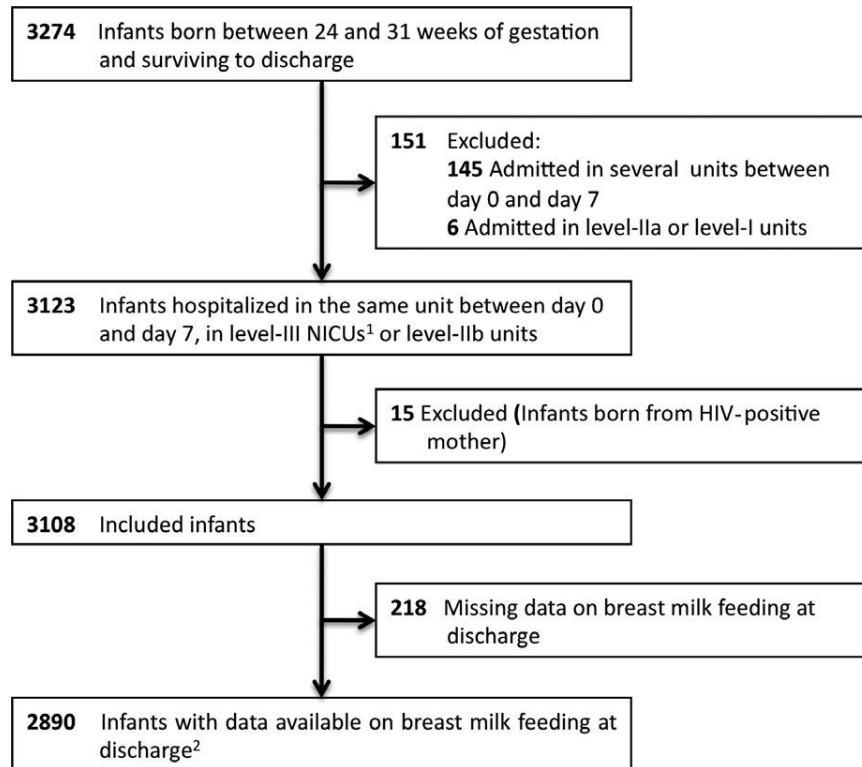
**3274** Infants born between 24 and 31 weeks of gestation and surviving to discharge

**151** Excluded:
**145** Admitted in several units between day 0 and day 7
**6** Admitted in level-IIa or level-I units

**3123** Infants hospitalized in the same unit between day 0 and day 7, in level-III NICUs$^{1}$ or level-IIb units

**15** Excluded **(**Infants born from HIV-positive mother)

**3108** Included infants

**218** Missing data on breast milk feeding at discharge

**2890** Infants with data available on breast milk feeding at discharge$^{2}$